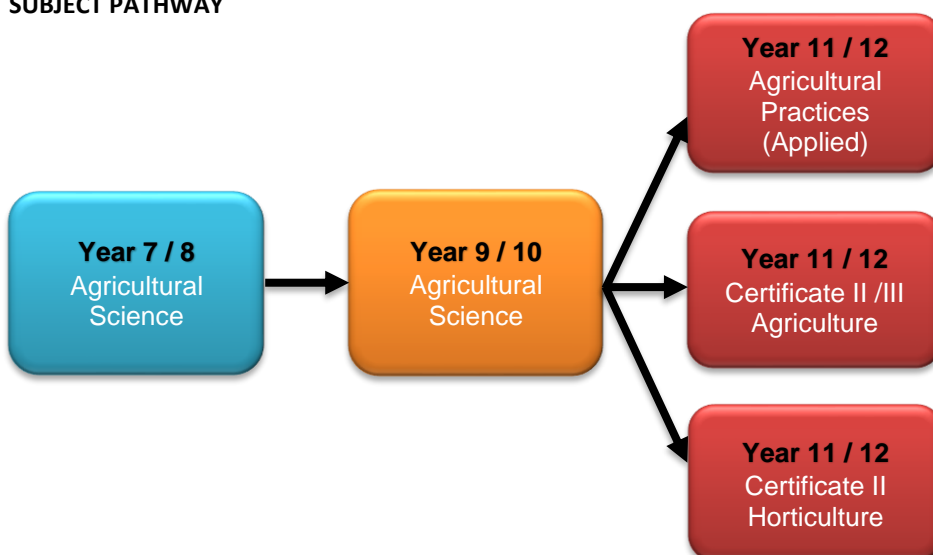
SUBJECT PATHWAY

Year 7 / 8
Agricultural Science

Year 9 / 10
Agricultural Science

Year 11 / 12
Agricultural Practices (Applied)

Year 11 / 12
Certificate II /III Agriculture

Year 11 / 12
Certificate II Horticulture